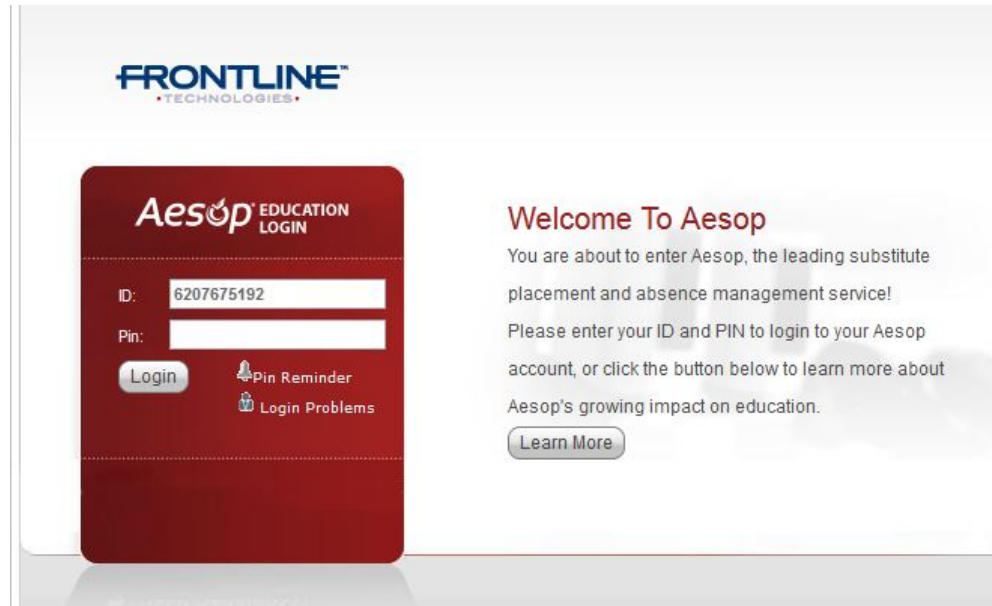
FRONTLINE™
•TECHNOLOGIES•

Aesop EDUCATION LOGIN

ID: 6207675192

Pin:

Login

Pin Reminder

Login Problems

Welcome To Aesop

You are about to enter Aesop, the leading substitute placement and absence management service! Please enter your ID and PIN to login to your Aesop account, or click the button below to learn more about Aesop's growing impact on education.

Learn More